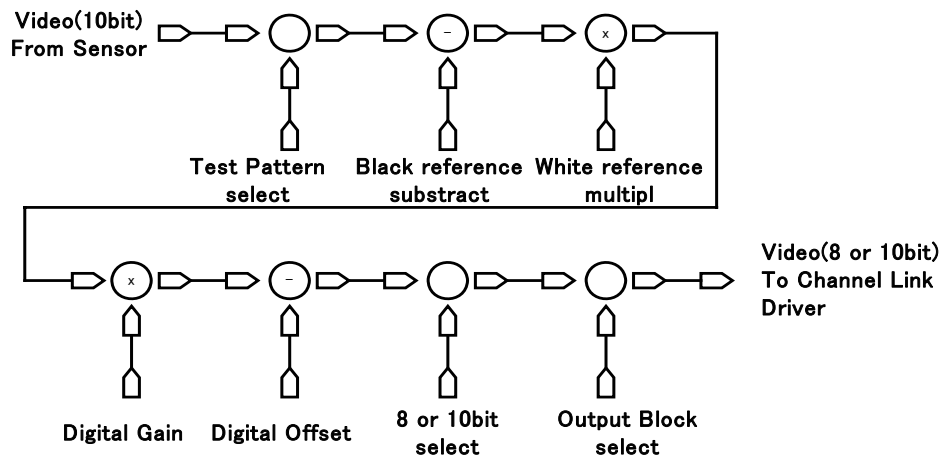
Video(10bit)
From Sensor

–

x

Test Pattern select

Black reference substract

White reference multipl

x

–

Video(8 or 10bit)
To Channel Link Driver

Digital Gain

Digital Offset

8 or 10bit select

Output Block select